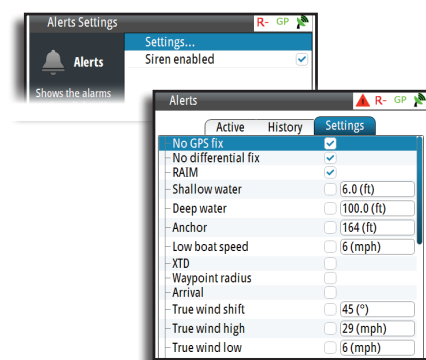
Alerts Settings

R- GP

Alerts

Shows the alarms

Settings...

Siren enabled

Alerts

R- GP

Active

History

Settings

| | | |
|---|---|---|
| No GPS fix | ✓ | |
| No differential fix | ✓ | |
| RAIM | ✓ | |
| Shallow water | | 6.0 (ft) |
| Deep water | | 100.0 (ft) |
| Anchor | | 164 (ft) |
| Low boat speed | | 6 (mph) |
| XTD | | |
| Waypoint radius | | |
| Arrival | | |
| True wind shift | | 45 (°) |
| True wind high | | 29 (mph) |
| True wind low | | 6 (mph) |